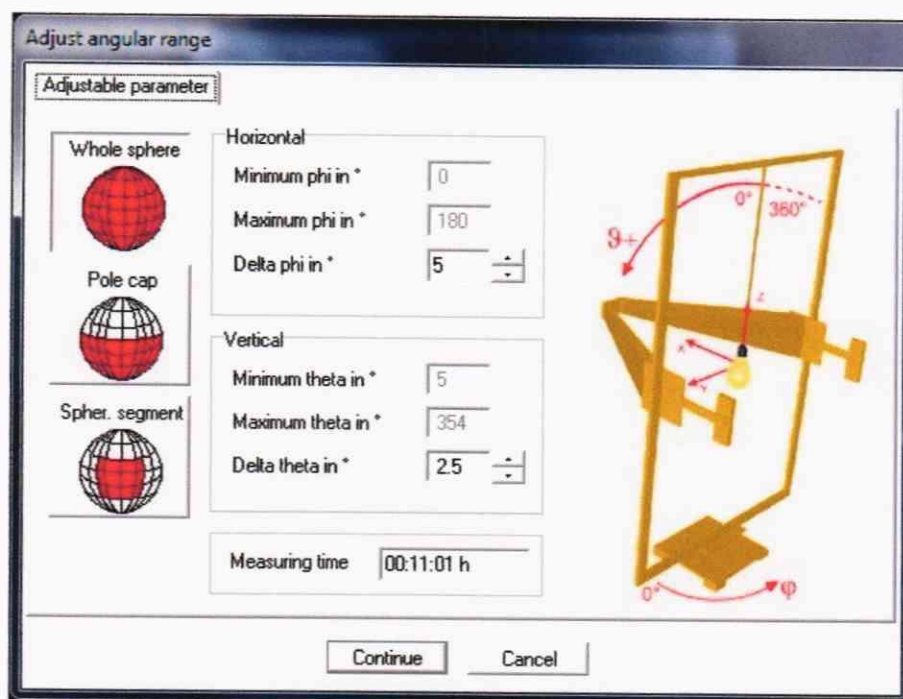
Adjust angular range

Adjustable parameter

Whole sphere

Pole cap

Spher. segment

Horizontal

Minimum phi in °

0

Maximum phi in °

180

Delta phi in °

5

Vertical

Minimum theta in °

5

Maximum theta in °

354

Delta theta in °

2.5

Measuring time

00:11:01 h

0°

360°

$\vartheta+$

z

x

y

0°

$\varphi$

Continue

Cancel